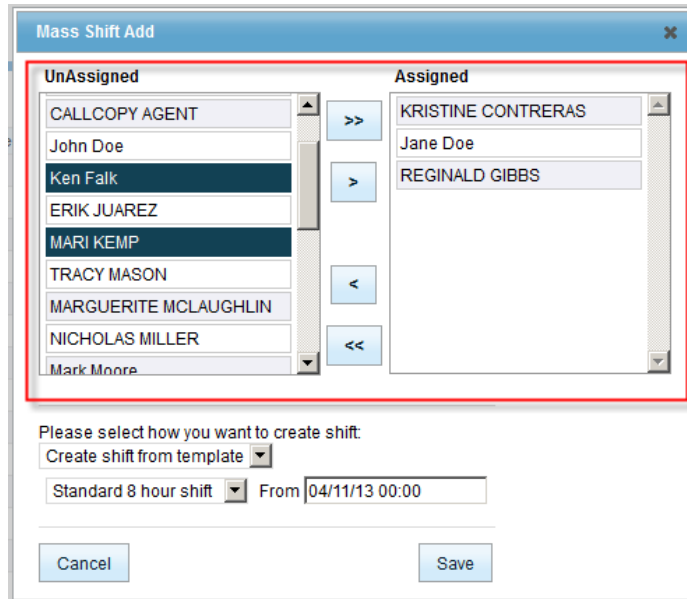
Mass Shift Add

UnAssigned

CALLCOPY AGENT
John Doe
Ken Falk
ERIK JUAREZ
MARI KEMP
TRACY MASON
MARGUERITE MCLAUGHLIN
NICHOLAS MILLER
Mark Moore

>>
>
<
<<

Assigned

KRISTINE CONTRERAS
Jane Doe
REGINALD GIBBS

Please select how you want to create shift:
Create shift from template
Standard 8 hour shift From 04/11/13 00:00

Cancel
Save